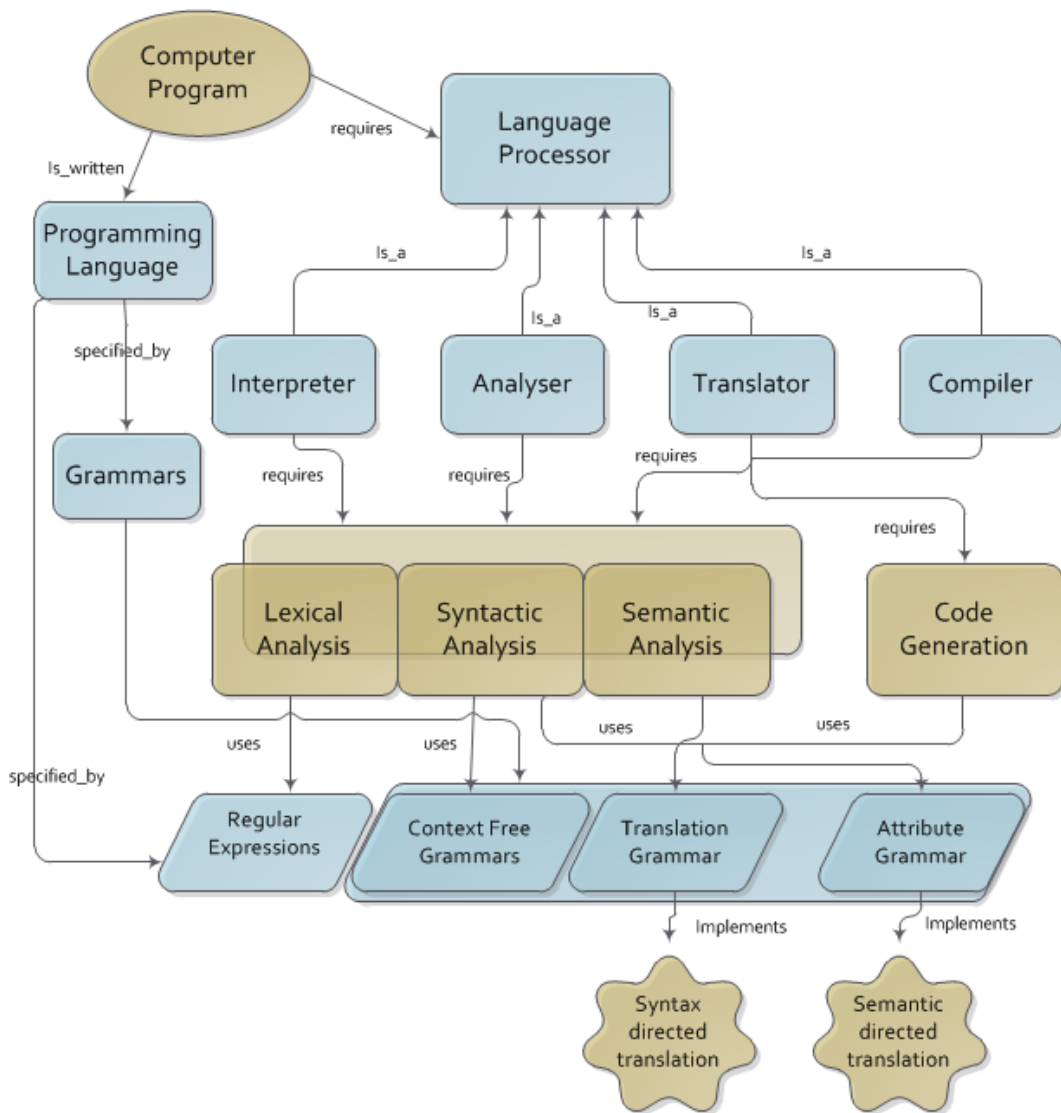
Computer Program

requires

Language Processor

Is_written

Programming Language

Is_a

Is_a

Is_a

Is_a

specified_by

Interpreter

Analyser

Translator

Compiler

Grammars

requires

requires

requires

requires

Lexical Analysis

Syntactic Analysis

Semantic Analysis

Code Generation

uses

uses

uses

uses

specified_by

Regular Expressions

Context Free Grammars

Translation Grammar

Attribute Grammar

Implements

Implements

Syntax directed translation

Semantic directed translation